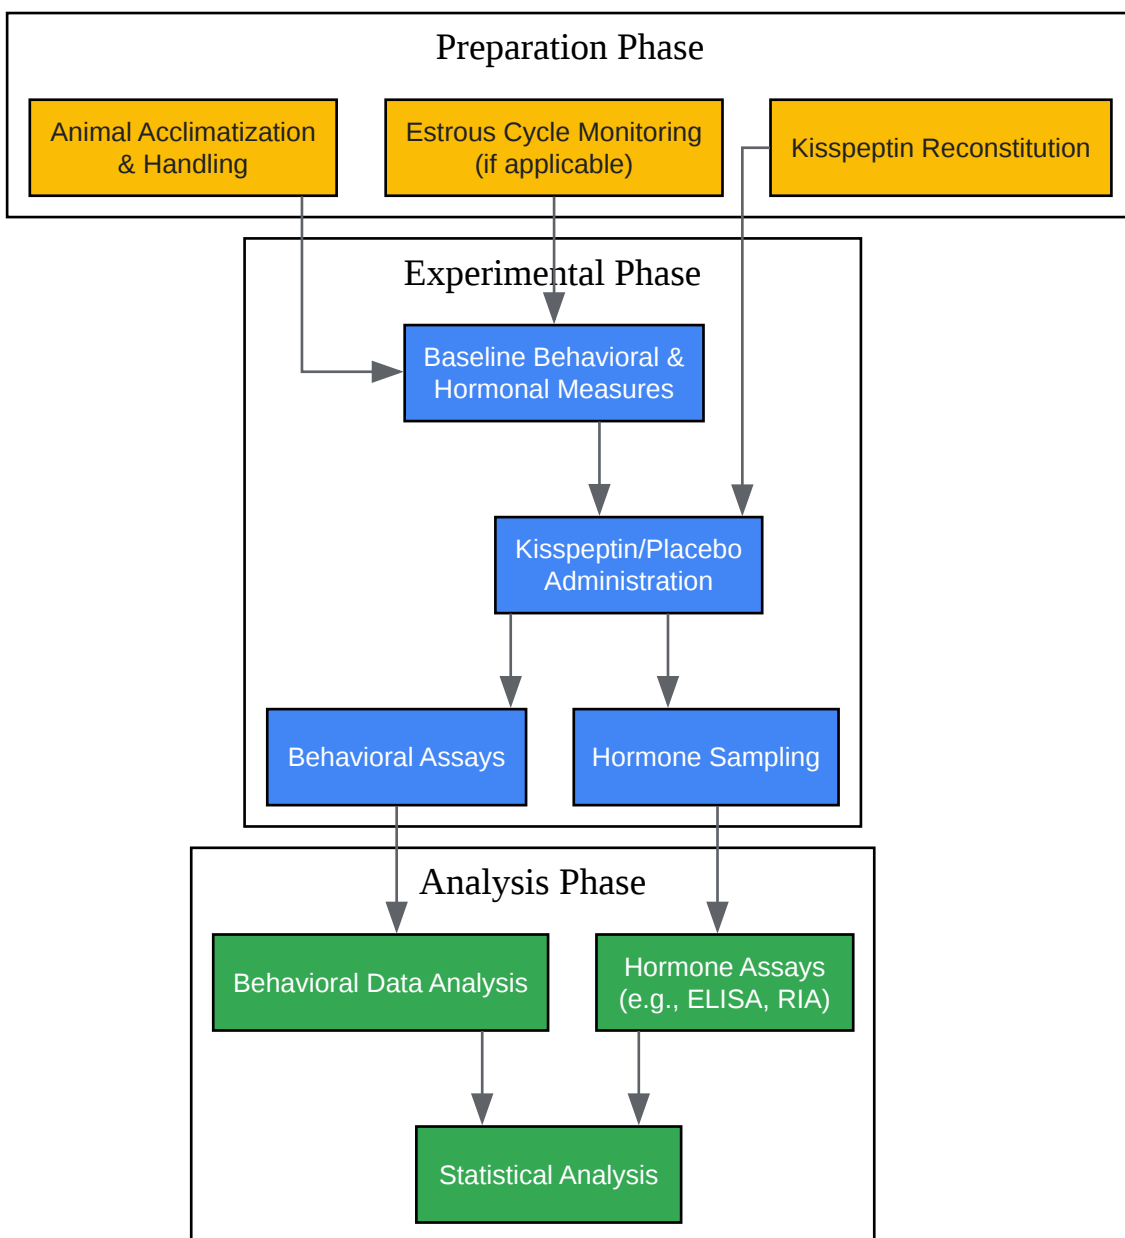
Preparation Phase

Animal Acclimatization & Handling

Estrous Cycle Monitoring (if applicable)

Kisspeptin Reconstitution

Experimental Phase

Baseline Behavioral & Hormonal Measures

Kisspeptin/Placebo Administration

Behavioral Assays

Hormone Sampling

Analysis Phase

Behavioral Data Analysis

Hormone Assays (e.g., ELISA, RIA)

Statistical Analysis